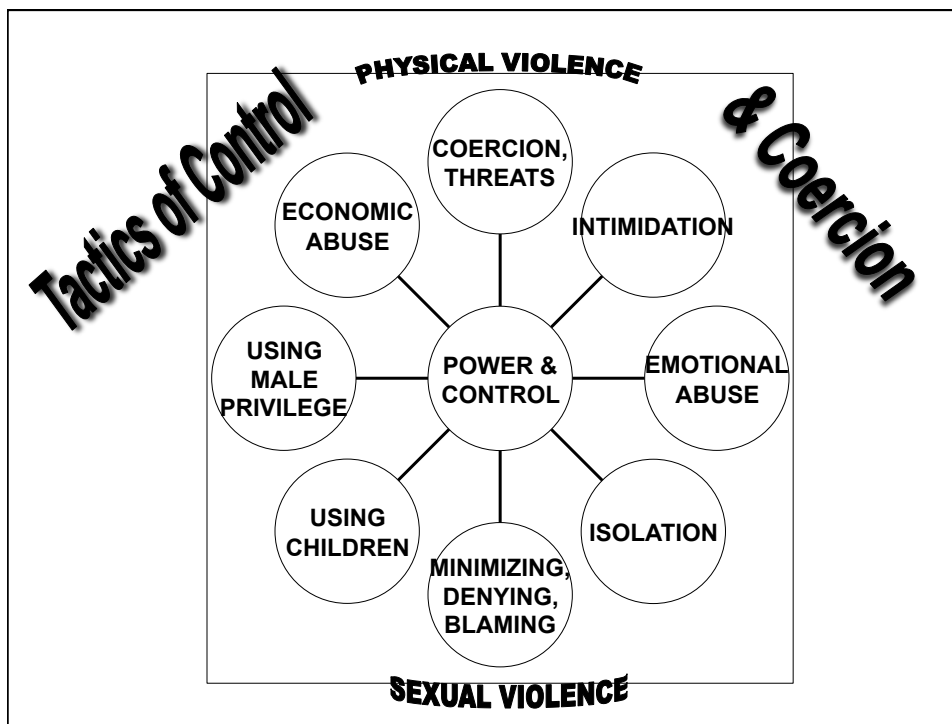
Tactics of Control

PHYSICAL VIOLENCE

& Coercion

COERCION, THREATS

ECONOMIC ABUSE

INTIMIDATION

USING MALE PRIVILEGE

POWER & CONTROL

EMOTIONAL ABUSE

USING CHILDREN

MINIMIZING, DENYING, BLAMING

ISOLATION

SEXUAL VIOLENCE